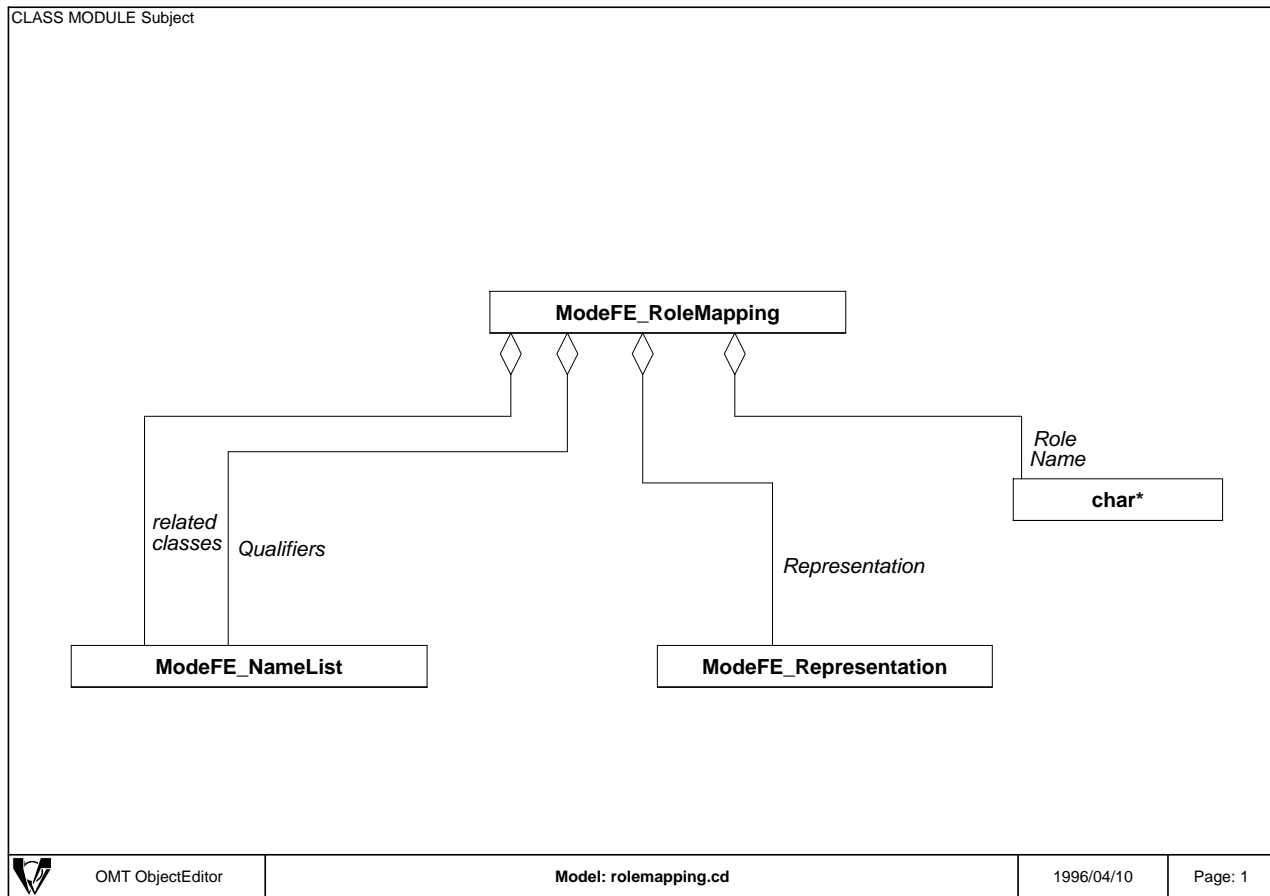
CLASS MODULE Subject

ModeFE_RoleMapping

Role Name

char*

related classes

Qualifiers

Representation

ModeFE_NameList

ModeFE_Representation

| OMT ObjectEditor | Model: rolemapping.cd | 1996/04/10 | Page: 1 |
|---|---|---|---|